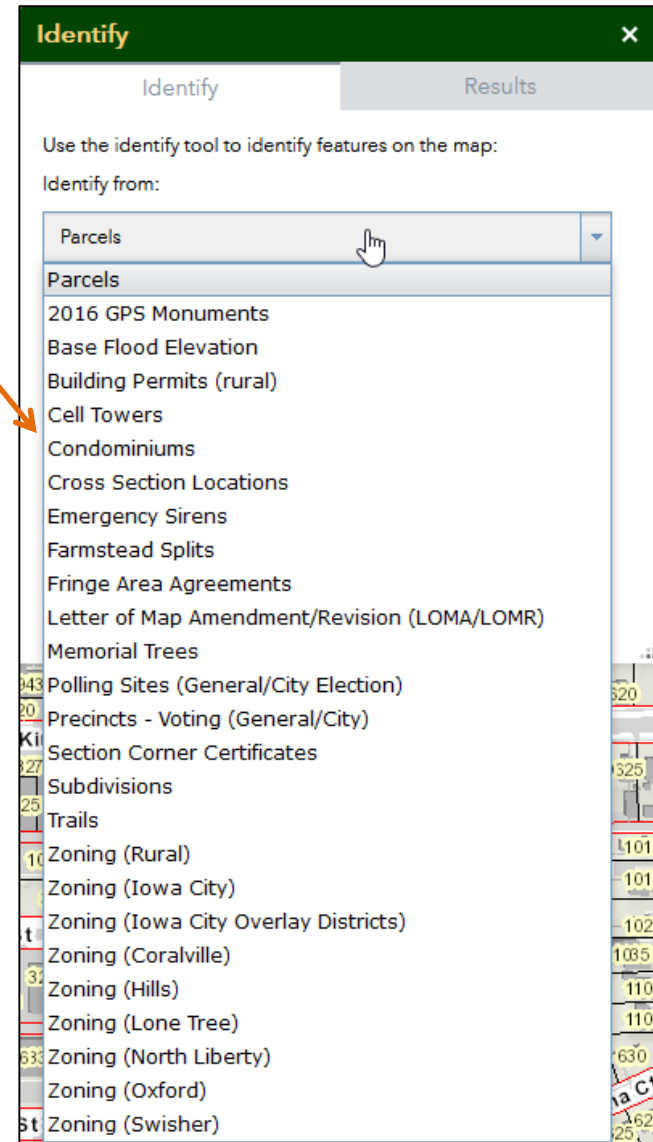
Identify ×

Identify | Results

Use the identify tool to identify features on the map:

Identify from:

Parcels

Parcels
2016 GPS Monuments
Base Flood Elevation
Building Permits (rural)
Cell Towers
Condominiums
Cross Section Locations
Emergency Sirens
Farmstead Splits
Fringe Area Agreements
Letter of Map Amendment/Revision (LOMA/LOMR)
Memorial Trees
Polling Sites (General/City Election)
Precincts - Voting (General/City)
Section Corner Certificates
Subdivisions
Trails
Zoning (Rural)
Zoning (Iowa City)
Zoning (Iowa City Overlay Districts)
Zoning (Coralville)
Zoning (Hills)
Zoning (Lone Tree)
Zoning (North Liberty)
Zoning (Oxford)
Zoning (Swisher)